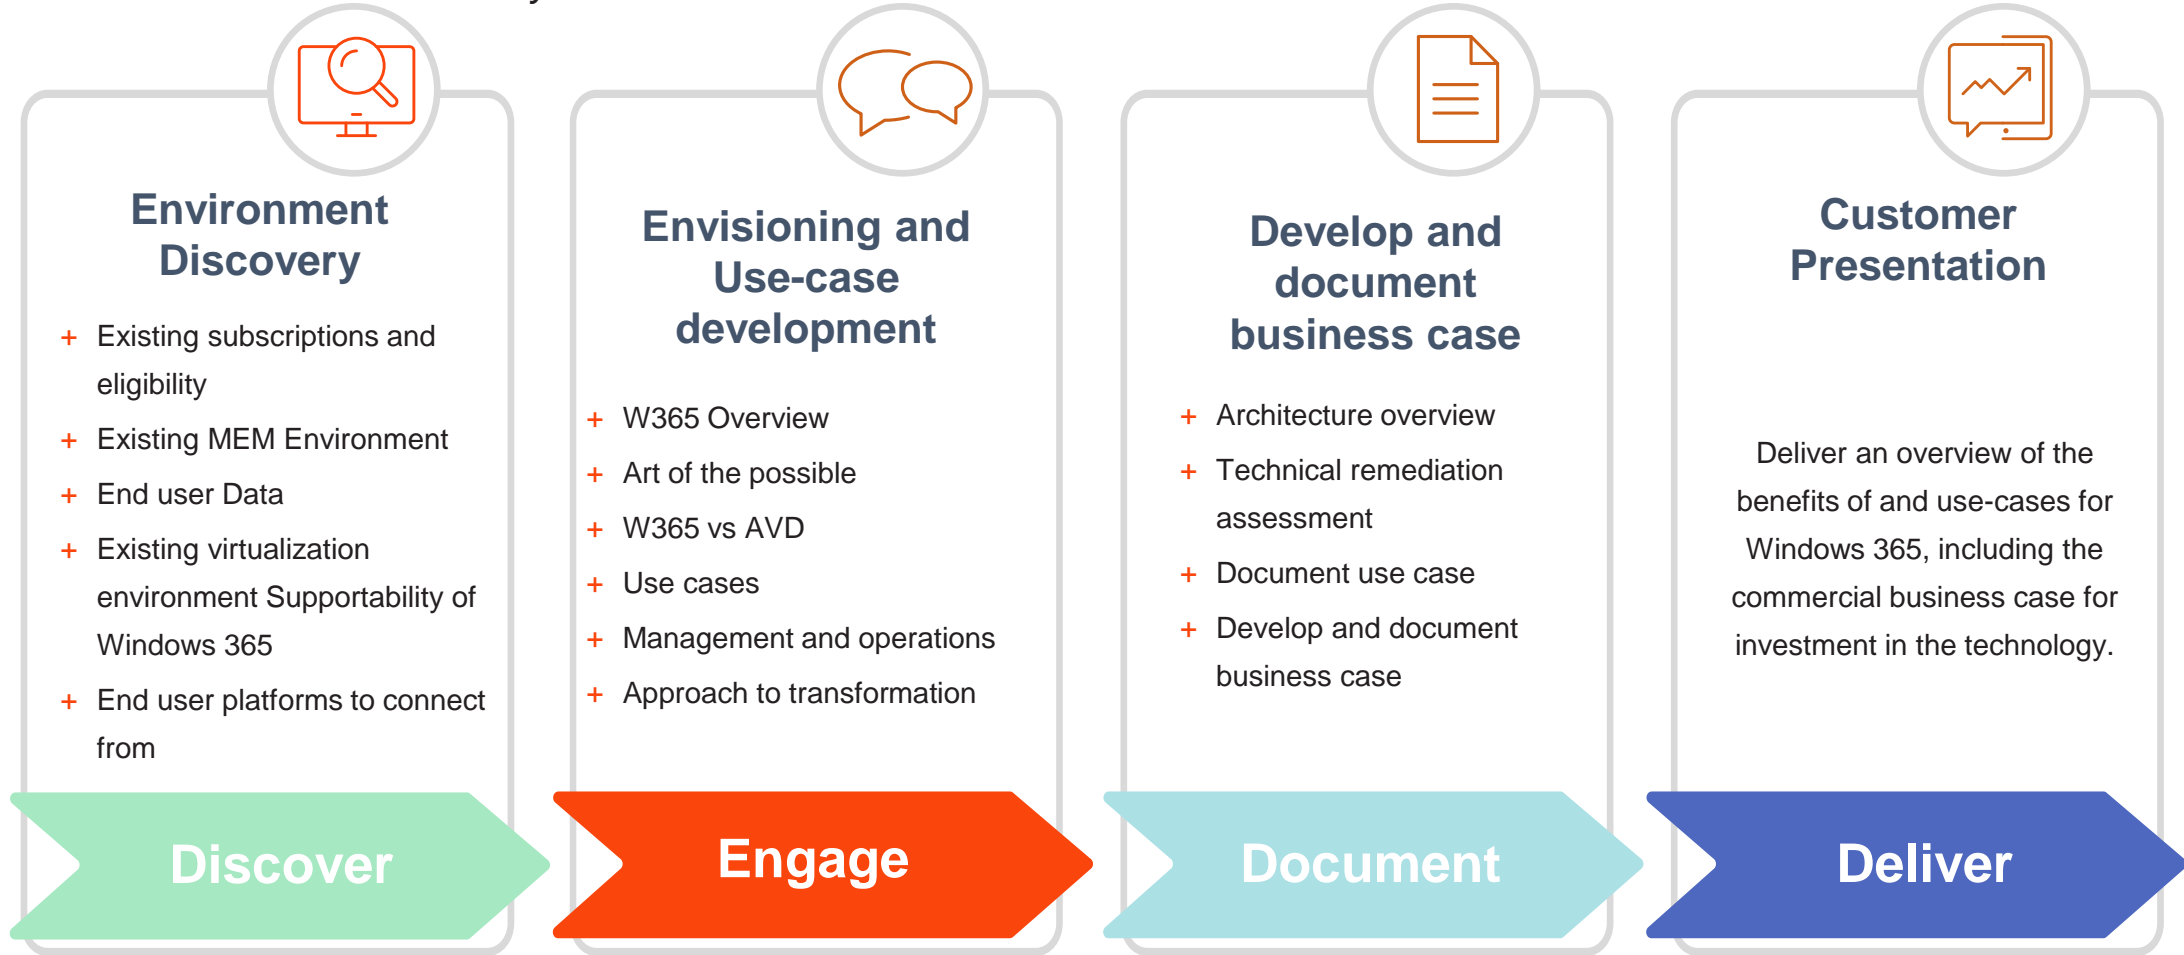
Environment Discovery

+ Existing subscriptions and eligibility
+ Existing MEM Environment
+ End user Data
+ Existing virtualization environment Supportability of Windows 365
+ End user platforms to connect from

Discover

Envisioning and Use-case development

+ W365 Overview
+ Art of the possible
+ W365 vs AVD
+ Use cases
+ Management and operations
+ Approach to transformation

Engage

Develop and document business case

+ Architecture overview
+ Technical remediation assessment
+ Document use case
+ Develop and document business case

Document

Customer Presentation

Deliver an overview of the benefits of and use-cases for Windows 365, including the commercial business case for investment in the technology.

Deliver